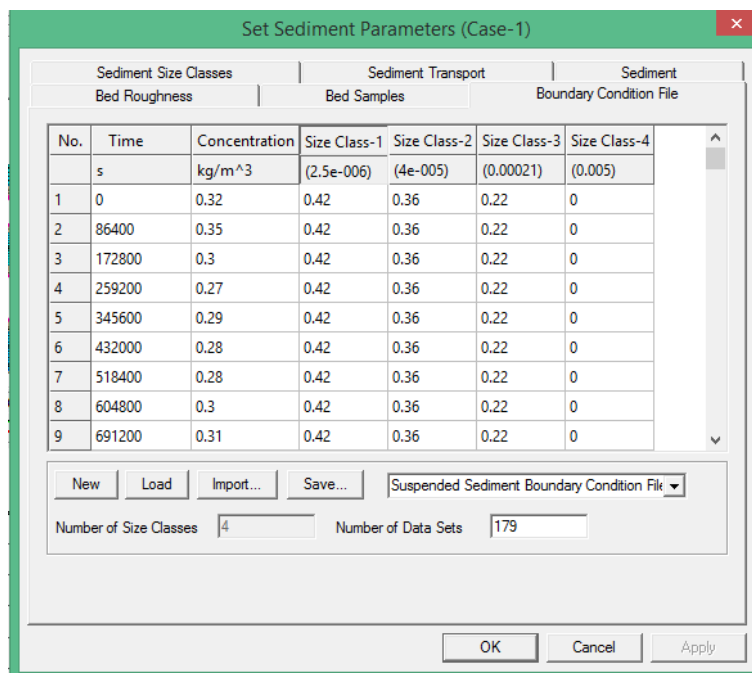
Set Sediment Parameters (Case-1)

Sediment Size Classes | Sediment Transport | Sediment
Bed Roughness | Bed Samples | Boundary Condition File

| No. | Time | Concentration | Size Class-1 | Size Class-2 | Size Class-3 | Size Class-4 |
|---|---|---|---|---|---|---|
| | s | kg/m^3 | (2.5e-006) | (4e-005) | (0.00021) | (0.005) |
| 1 | 0 | 0.32 | 0.42 | 0.36 | 0.22 | 0 |
| 2 | 86400 | 0.35 | 0.42 | 0.36 | 0.22 | 0 |
| 3 | 172800 | 0.3 | 0.42 | 0.36 | 0.22 | 0 |
| 4 | 259200 | 0.27 | 0.42 | 0.36 | 0.22 | 0 |
| 5 | 345600 | 0.29 | 0.42 | 0.36 | 0.22 | 0 |
| 6 | 432000 | 0.28 | 0.42 | 0.36 | 0.22 | 0 |
| 7 | 518400 | 0.28 | 0.42 | 0.36 | 0.22 | 0 |
| 8 | 604800 | 0.3 | 0.42 | 0.36 | 0.22 | 0 |
| 9 | 691200 | 0.31 | 0.42 | 0.36 | 0.22 | 0 |

New | Load | Import... | Save... | Suspended Sediment Boundary Condition File

Number of Size Classes 4 | Number of Data Sets 179

OK | Cancel | Apply